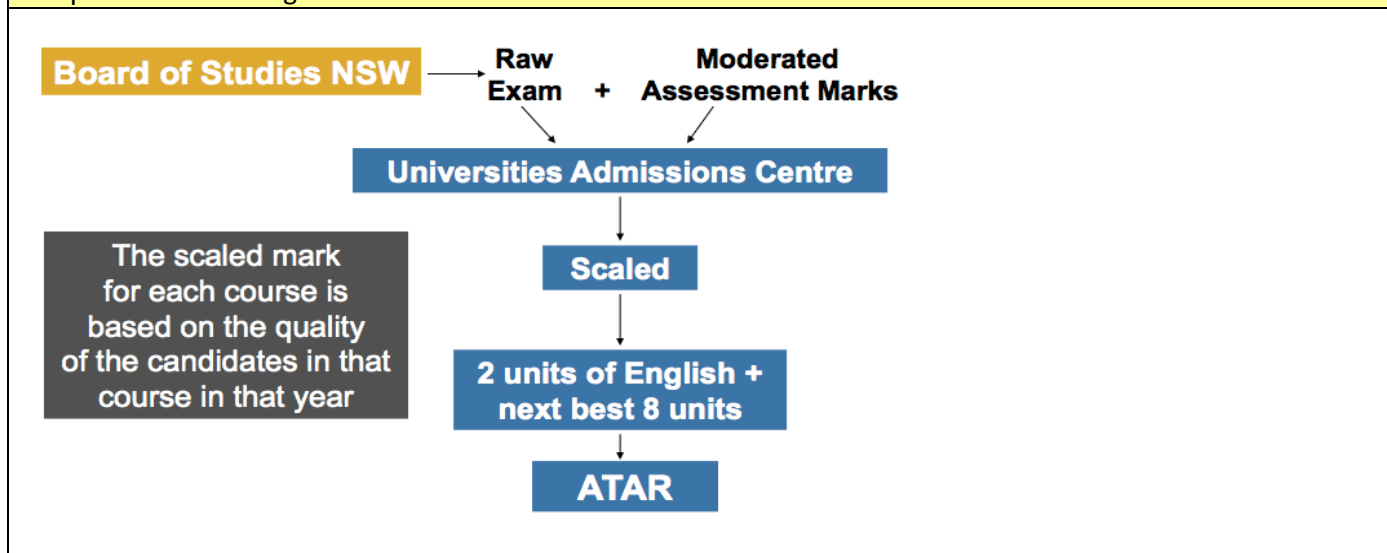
Board of Studies NSW

Raw Exam + Moderated Assessment Marks

Universities Admissions Centre

The scaled mark for each course is based on the quality of the candidates in that course in that year

Scaled

2 units of English + next best 8 units

ATAR